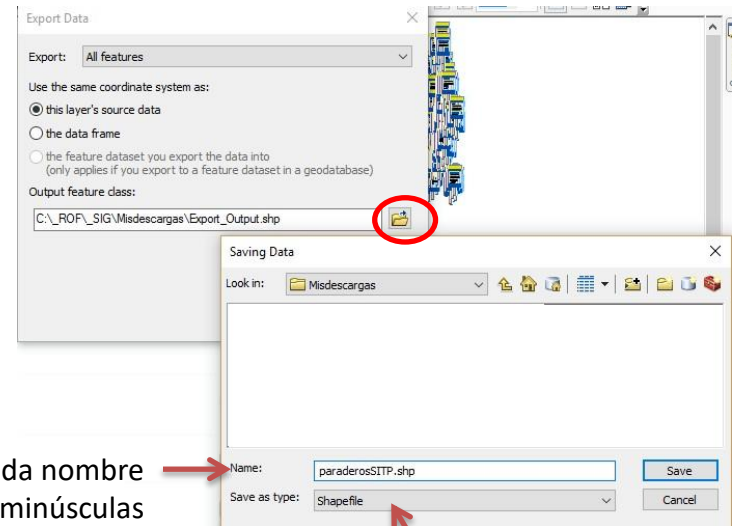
Export Data

Export: All features

Use the same coordinate system as:

this layer's source data

the data frame

the feature dataset you export the data into (only applies if you export to a feature dataset in a geodatabase)

Output feature class:

C:\_ROF\_SIG\Misdescargas\Export_Output.shp

Saving Data

Look in: Misdescargas

Name: paraderosSITP.shp

Save as type: Shapefile

Save

Cancel

da nombre

minúsculas